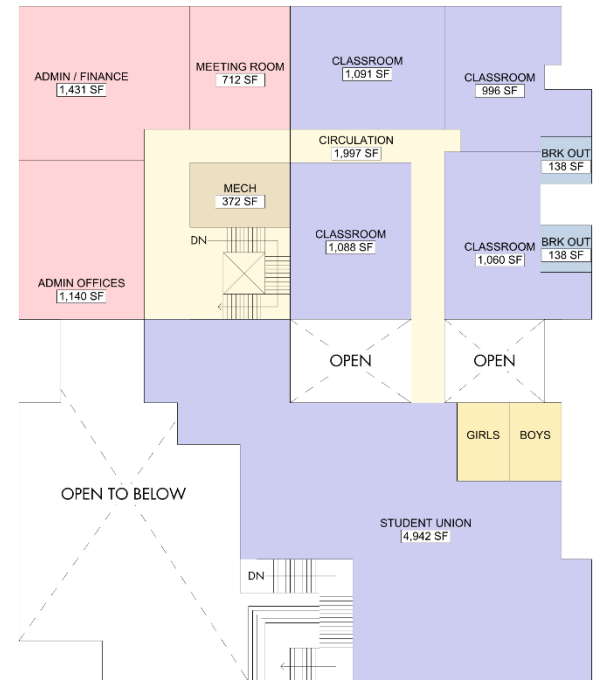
ADMIN / FINANCE
1,431 SF

MEETING ROOM
712 SF

CLASSROOM
1,091 SF

CLASSROOM
996 SF

CIRCULATION
1,997 SF

BRK OUT
138 SF

MECH
372 SF

DN

CLASSROOM
1,088 SF

CLASSROOM
1,060 SF

BRK OUT
138 SF

ADMIN OFFICES
1,140 SF

OPEN

OPEN

GIRLS

BOYS

OPEN TO BELOW

STUDENT UNION
4,942 SF

DN